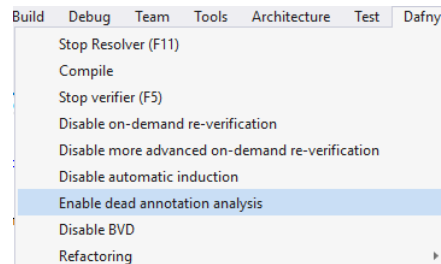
Build Debug Team Tools Architecture Test Dafny

Stop Resolver (F11)
Compile
Stop verifier (F5)
Disable on-demand re-verification
Disable more advanced on-demand re-verification
Disable automatic induction
Enable dead annotation analysis
Disable BVD
Refactoring